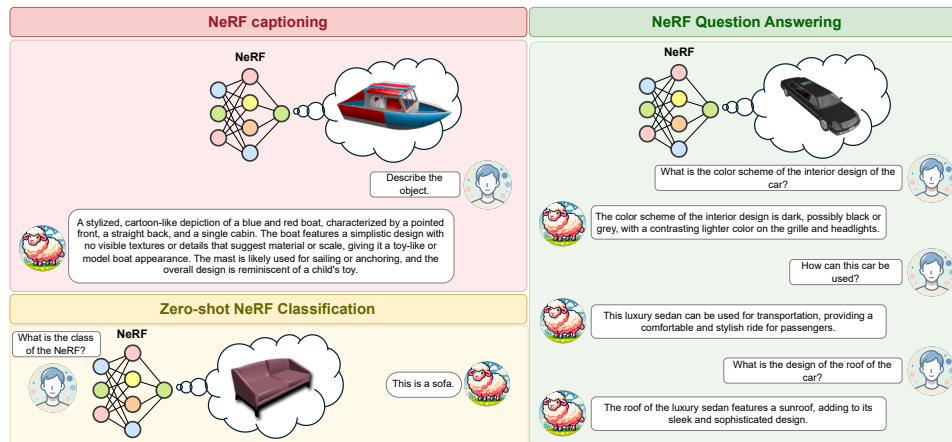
NeRF captioning

NeRF

Describe the object.

A stylized, cartoon-like depiction of a blue and red boat, characterized by a pointed front, a straight back, and a single cabin. The boat features a simplistic design with no visible textures or details that suggest material or scale, giving it a toy-like or model boat appearance. The mast is likely used for sailing or anchoring, and the overall design is reminiscent of a child's toy.

Zero-shot NeRF Classification

What is the class of the NeRF?

NeRF

This is a sofa.

NeRF Question Answering

NeRF

What is the color scheme of the interior design of the car?

The color scheme of the interior design is dark, possibly black or grey, with a contrasting lighter color on the grille and headlights.

How can this car be used?

This luxury sedan can be used for transportation, providing a comfortable and stylish ride for passengers.

What is the design of the roof of the car?

The roof of the luxury sedan features a sunroof, adding to its sleek and sophisticated design.